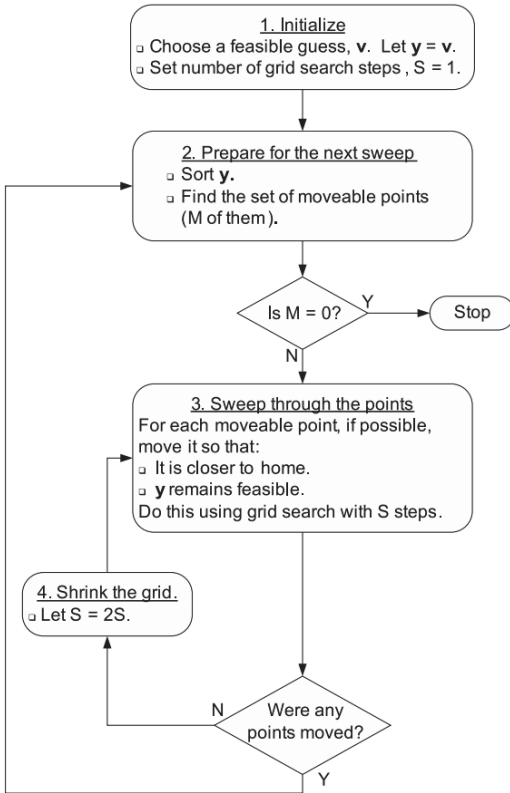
1. Initialize
▫ Choose a feasible guess, **v**. Let **y** = **v**.
▫ Set number of grid search steps , S = 1.

2. Prepare for the next sweep
▫ Sort **y.**
▫ Find the set of moveable points (M of them).

Is M = 0?

Y

Stop

N

3. Sweep through the points
For each moveable point, if possible, move it so that:
▫ It is closer to home.
▫ **y** remains feasible.
Do this using grid search with S steps.

4. Shrink the grid.
▫ Let S = 2S.

N

Were any points moved?

Y